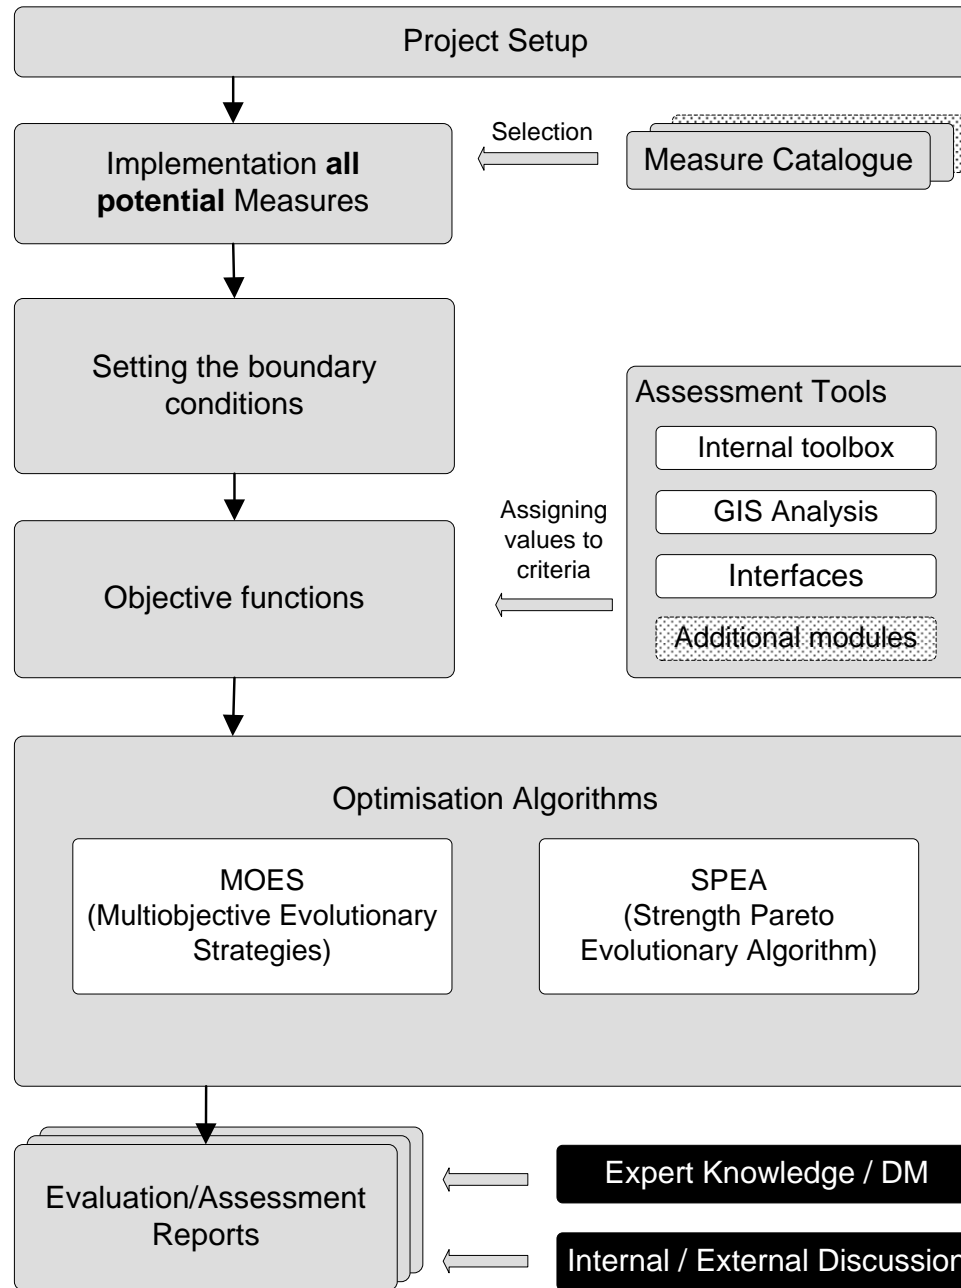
Project Setup

Implementation **all potential** Measures

Selection

Measure Catalogue

Setting the boundary conditions

Assessment Tools

Internal toolbox

GIS Analysis

Interfaces

Additional modules

Assigning values to criteria

Objective functions

Optimisation Algorithms

MOES (Multiobjective Evolutionary Strategies)

SPEA (Strength Pareto Evolutionary Algorithm)

Evaluation/Assessment Reports

Expert Knowledge / DM

Internal / External Discussion